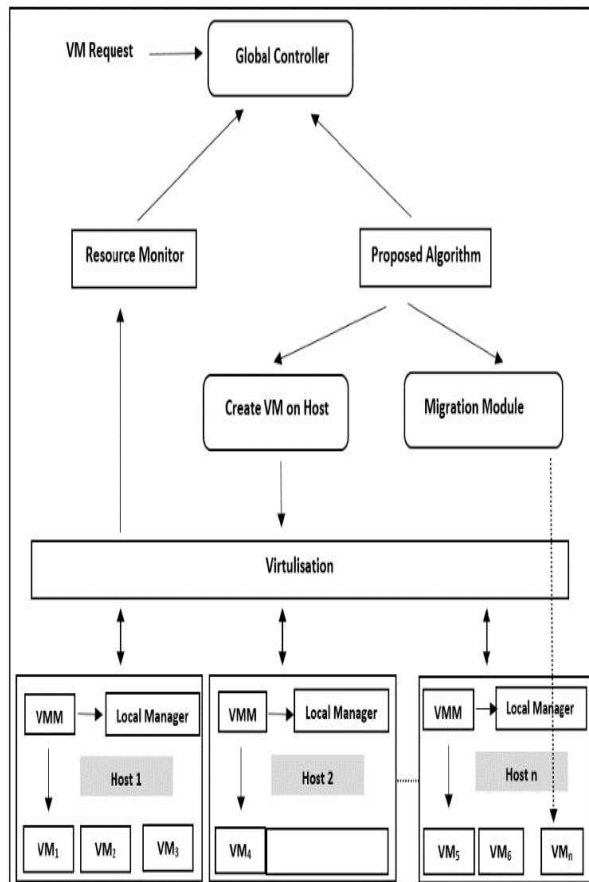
VM Request

Global Controller

Resource Monitor

Proposed Algorithm

Create VM on Host

Migration Module

Virtulisation

VMM

Local Manager

Host 1

$VM_1$ $VM_2$ $VM_3$

VMM

Local Manager

Host 2

$VM_4$

VMM

Local Manager

Host n

$VM_5$ $VM_6$ $VM_n$